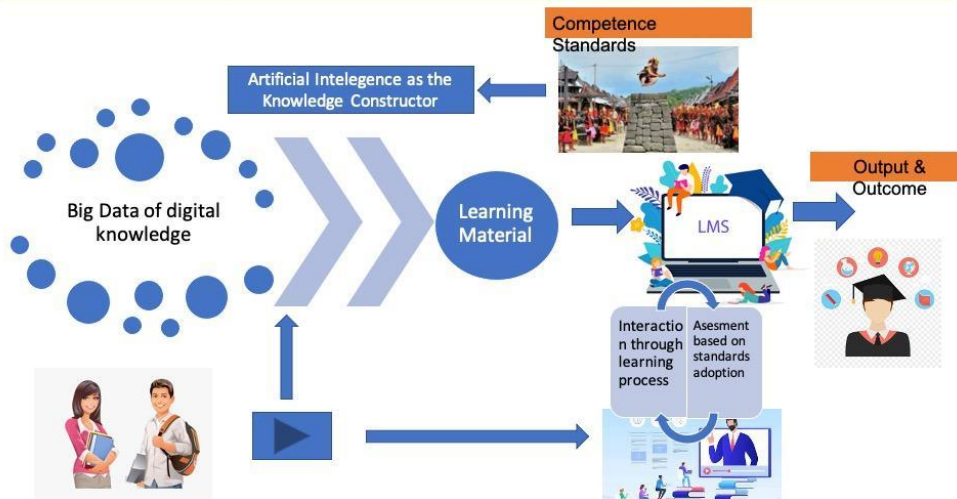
Competence Standards

Artificial Intelegence as the Knowledge Constructor

Big Data of digital knowledge

Learning Material

LMS

Output & Outcome

Interaction through learning process

Asesment based on standards adoption